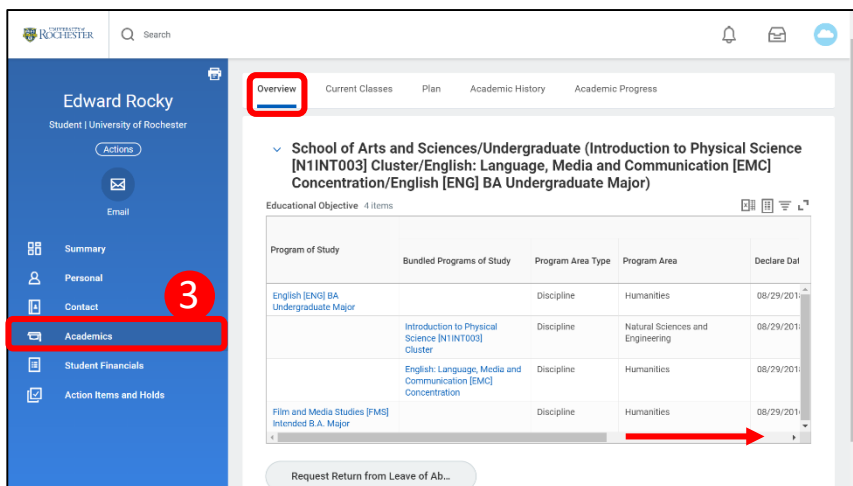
UNIVERSITY of ROCHESTER

Search

Edward Rocky

Student | University of Rochester

Actions

Email

Summary

Personal

Contact

3

Academics

Student Financials

Action Items and Holds

Overview

Current Classes

Plan

Academic History

Academic Progress

School of Arts and Sciences/Undergraduate (Introduction to Physical Science [N1INT003] Cluster/English: Language, Media and Communication [EMC] Concentration/English [ENG] BA Undergraduate Major)

Educational Objective 4 items

| Program of Study | Bundled Programs of Study | Program Area Type | Program Area | Declare Dat |
|---|---|---|---|---|
| English [ENG] BA Undergraduate Major | | Discipline | Humanities | 08/29/201 |
| | Introduction to Physical Science [N1INT003] Cluster | Discipline | Natural Sciences and Engineering | 08/29/201 |
| | English: Language, Media and Communication [EMC] Concentration | Discipline | Humanities | 08/29/201 |
| Film and Media Studies [FMS] Intended B.A. Major | | Discipline | Humanities | 08/29/201 |

Request Return from Leave of Ab...